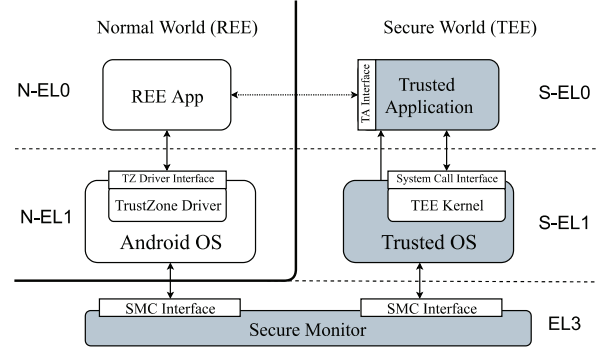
Normal World (REE)

Secure World (TEE)

N-EL0

REE App

TA Interface

Trusted Application

S-EL0

TZ Driver Interface

TrustZone Driver

N-EL1

Android OS

System Call Interface

TEE Kernel

Trusted OS

S-EL1

SMC Interface

SMC Interface

Secure Monitor

EL3